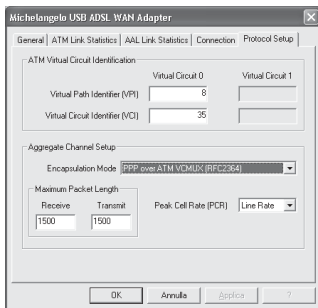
Michelangelo USB ADSL WAN Adapter

General | ATM Link Statistics | AAL Link Statistics | Connection | Protocol Setup

ATM Virtual Circuit Identification

Virtual Circuit 0 Virtual Circuit 1

Virtual Path Identifier (VPI) 8

Virtual Circuit Identifier (VCI) 35

Aggregate Channel Setup

Encapsulation Mode PPP over ATM VCMUX (RFC2364)

Maximum Packet Length

Receive Transmit

1500 1500

Peak Cell Rate (PCR) Line Rate

OK Annulla Applica ?